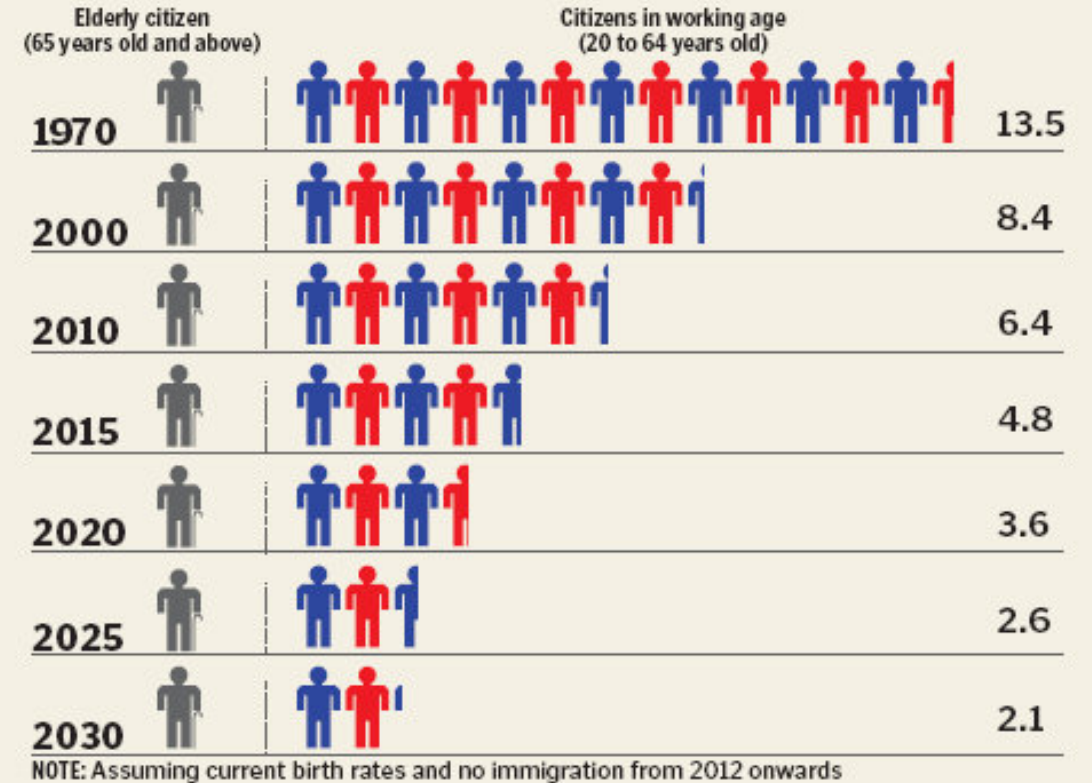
Elderly citizen (65 years old and above)

Citizens in working age (20 to 64 years old)

| | |
|---|---|
| 1970 | 13.5 |
| 2000 | 8.4 |
| 2010 | 6.4 |
| 2015 | 4.8 |
| 2020 | 3.6 |
| 2025 | 2.6 |
| 2030 | 2.1 |

NOTE: Assuming current birth rates and no immigration from 2012 onwards